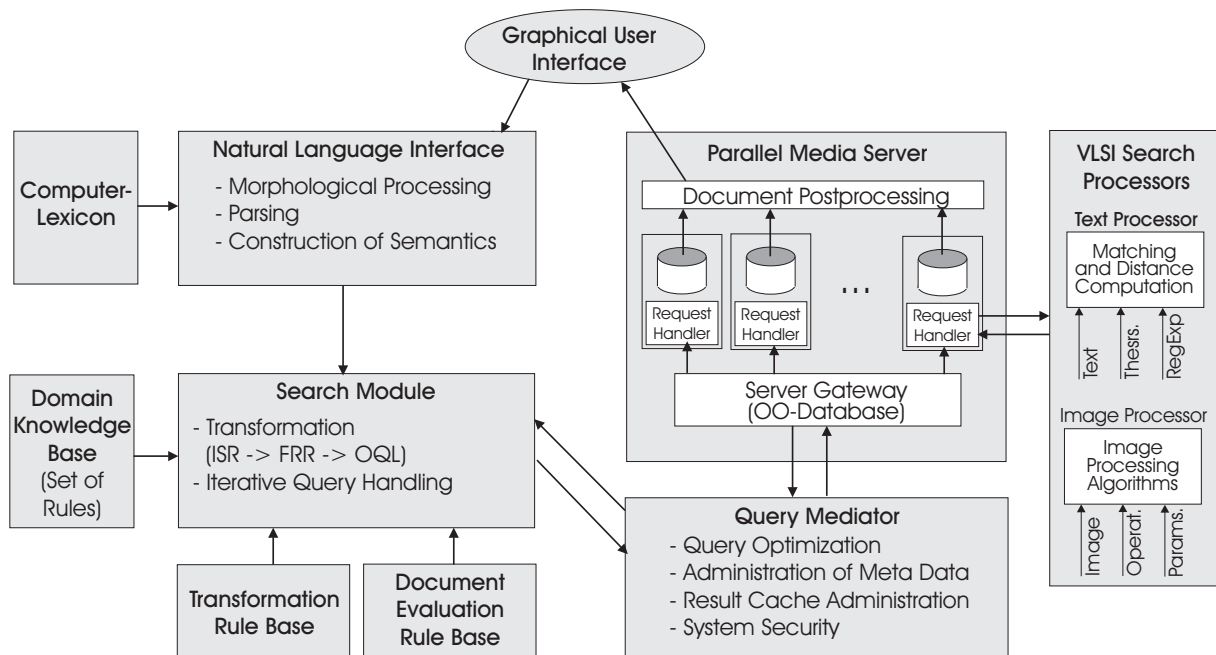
Graphical User Interface

Computer-Lexicon

Natural Language Interface
- Morphological Processing
- Parsing
- Construction of Semantics

Parallel Media Server

Document Postprocessing

Request Handler

Request Handler

...

Request Handler

Server Gateway (OO-Database)

VLSI Search Processors

Text Processor

Matching and Distance Computation

Text

Thesrs.

RegExp

Image Processor

Image Processing Algorithms

Image

Operat.

Params.

Domain Knowledge Base (Set of Rules)

Search Module
- Transformation (ISR -> FRR -> OQL)
- Iterative Query Handling

Query Mediator
- Query Optimization
- Administration of Meta Data
- Result Cache Administration
- System Security

Transformation Rule Base

Document Evaluation Rule Base